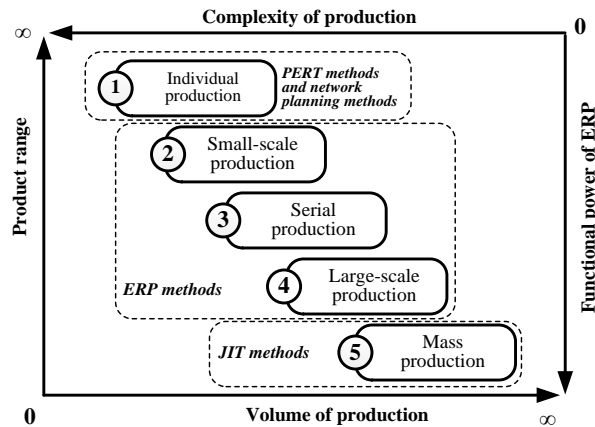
Complexity of production

$\infty$

0

Product range

Functional power of ERP

1 Individual production

PERT methods and network planning methods

2 Small-scale production

3 Serial production

ERP methods

4 Large-scale production

JIT methods

5 Mass production

0

Volume of production

$\infty$